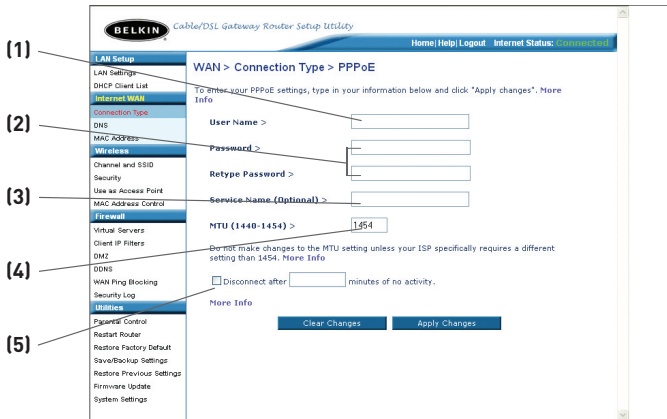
BELKIN Cable/DSL Gateway Router Setup Utility

Home | Help | Logout Internet Status: Connected

LAN Setup
LAN Settings
DHCP Client List
Internet WAN
Connection Type
DNS
MAC Address
Wireless
Channel and SSID
Security
Use as Access Point
MAC Address Control
Firewall
Virtual Servers
Client IP Filters
DMZ
DDNS
WAN Ping Blocking
Security Log
Utilities
Parental Control
Restart Router
Restore Factory Default
Save/Backup Settings
Restore Previous Settings
Firmware Update
System Settings

WAN > Connection Type > PPPoE

To enter your PPPoE settings, type in your information below and click "Apply changes". More Info

User Name >

Password >

Retype Password >

Service Name (Optional) >

MTU (1440-1454) > 1454

Do not make changes to the MTU setting unless your ISP specifically requires a different setting than 1454. More Info

Disconnect after minutes of no activity.

More Info

Clear Changes Apply Changes

(1)
(2)
(3)
(4)
(5)